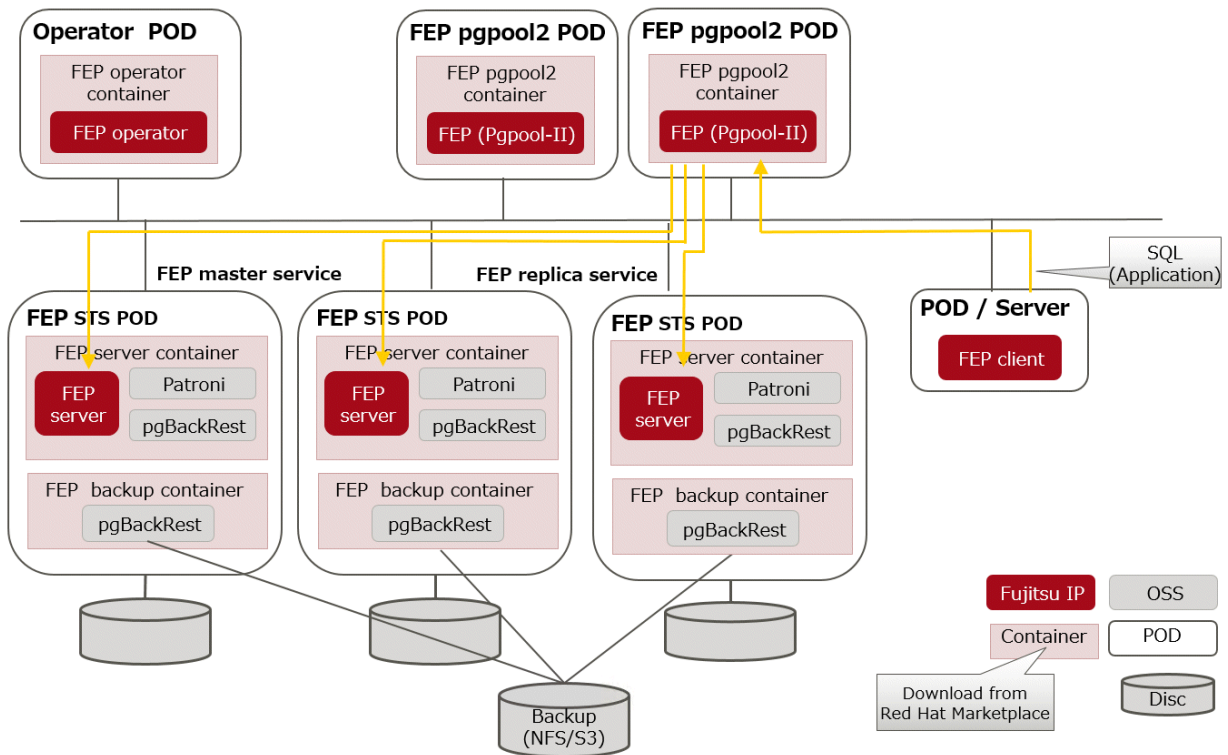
Operator POD

FEP operator container

FEP operator

FEP pgpool2 POD

FEP pgpool2 container

FEP (Pgpool-II)

FEP pgpool2 POD

FEP pgpool2 container

FEP (Pgpool-II)

FEP master service

FEP replica service

SQL (Application)

FEP STS POD

FEP server container

FEP server

Patroni

pgBackRest

FEP backup container

pgBackRest

FEP STS POD

FEP server container

FEP server

Patroni

pgBackRest

FEP backup container

pgBackRest

FEP STS POD

FEP server container

FEP server

Patroni

pgBackRest

FEP backup container

pgBackRest

POD / Server

FEP client

Fujitsu IP

OSS

Container

POD

Download from Red Hat Marketplace

Disc

Backup (NFS/S3)